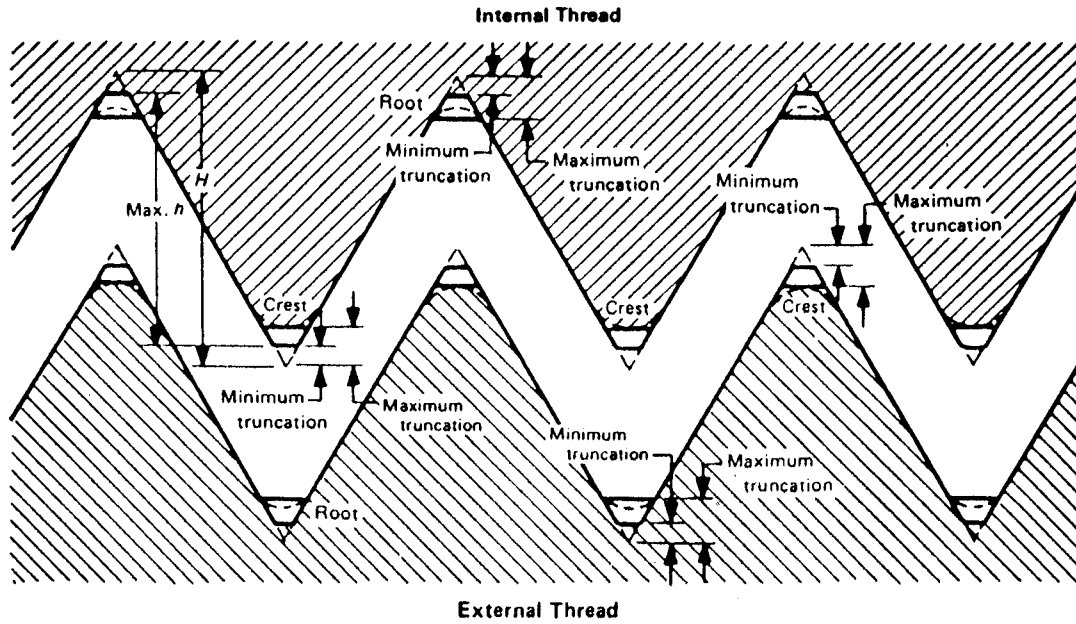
Internal Thread

Root
Minimum truncation
Maximum truncation
Minimum truncation
Maximum truncation
H
Max. h
Crest
Crest
Crest
Minimum truncation
Maximum truncation
Minimum truncation
Maximum truncation
Root

External Thread